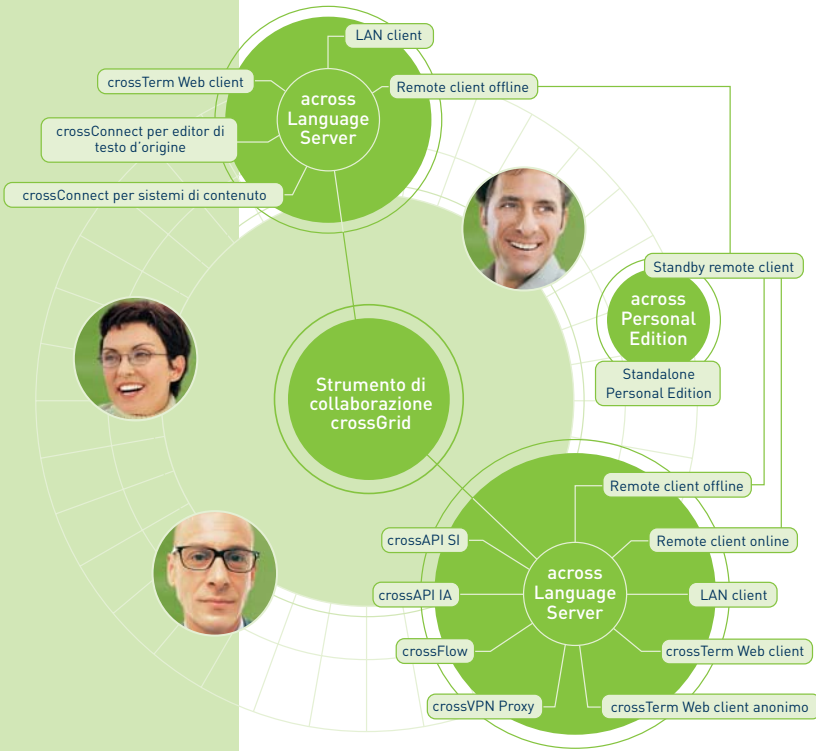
LAN client

crossTerm Web client

across Language Server

Remote client offline

crossConnect per editor di testo d'origine

crossConnect per sistemi di contenuto

Standby remote client

across Personal Edition

Standalone Personal Edition

Strumento di collaborazione crossGrid

Remote client offline

crossAPI SI

Remote client online

crossAPI IA

across Language Server

LAN client

crossFlow

crossTerm Web client

crossVPN Proxy

crossTerm Web client anonimo